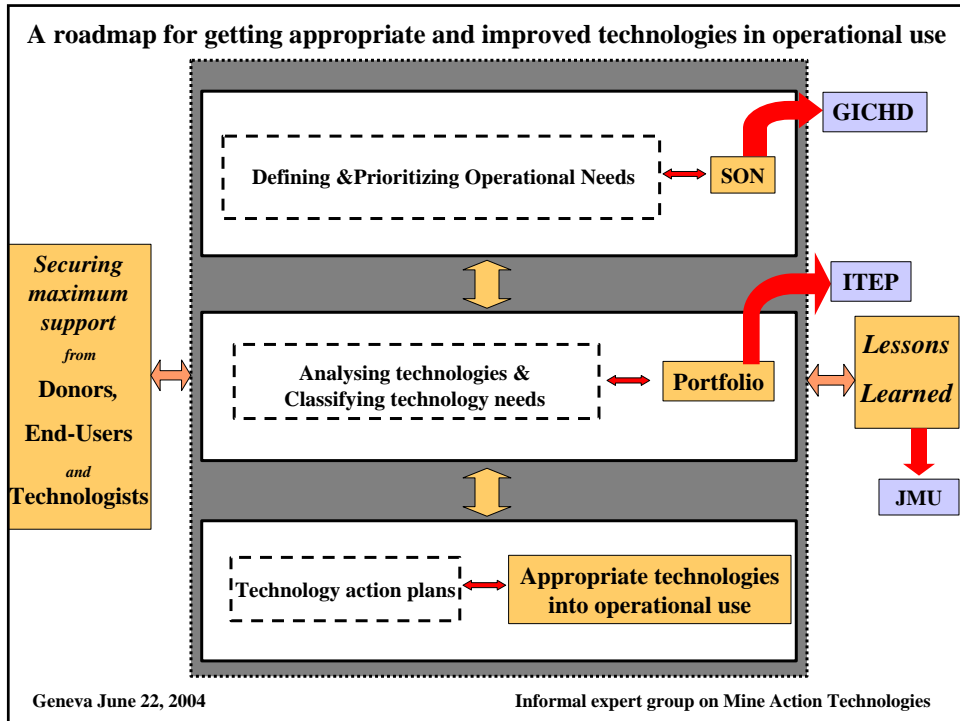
A roadmap for getting appropriate and improved technologies in operational use

Securing maximum support from Donors, End-Users and Technologists

Defining &Prioritizing Operational Needs

SON

GICHD

ITEP

Analysing technologies & Classifying technology needs

Portfolio

Lessons Learned

JMU

Technology action plans

Appropriate technologies into operational use

Geneva June 22, 2004

Informal expert group on Mine Action Technologies